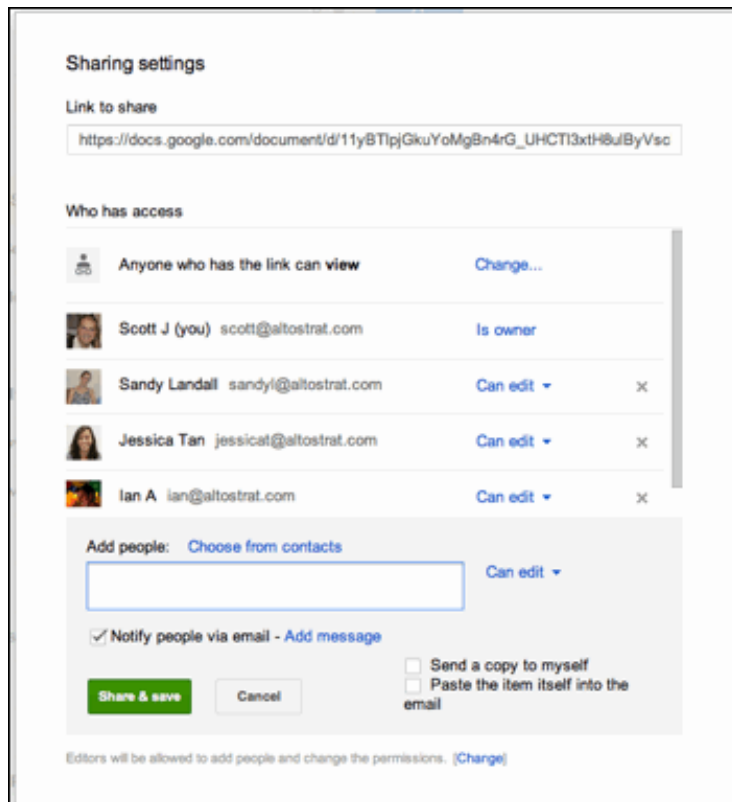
Sharing settings

Link to share

https://docs.google.com/document/d/11yBTlpjGkuYoMgBn4rG_UHCTI3xtH8ulByVsc

Who has access

Anyone who has the link can **view** Change...

Scott J (you) scott@altostrat.com Is owner

Sandy Landall sandyl@altostrat.com Can edit ▾ ×

Jessica Tan jessicat@altostrat.com Can edit ▾ ×

Ian A ian@altostrat.com Can edit ▾ ×

Add people: Choose from contacts

Can edit ▾

Notify people via email - Add message

Send a copy to myself

Paste the item itself into the email

Share & save

Cancel

Editors will be allowed to add people and change the permissions. [Change]